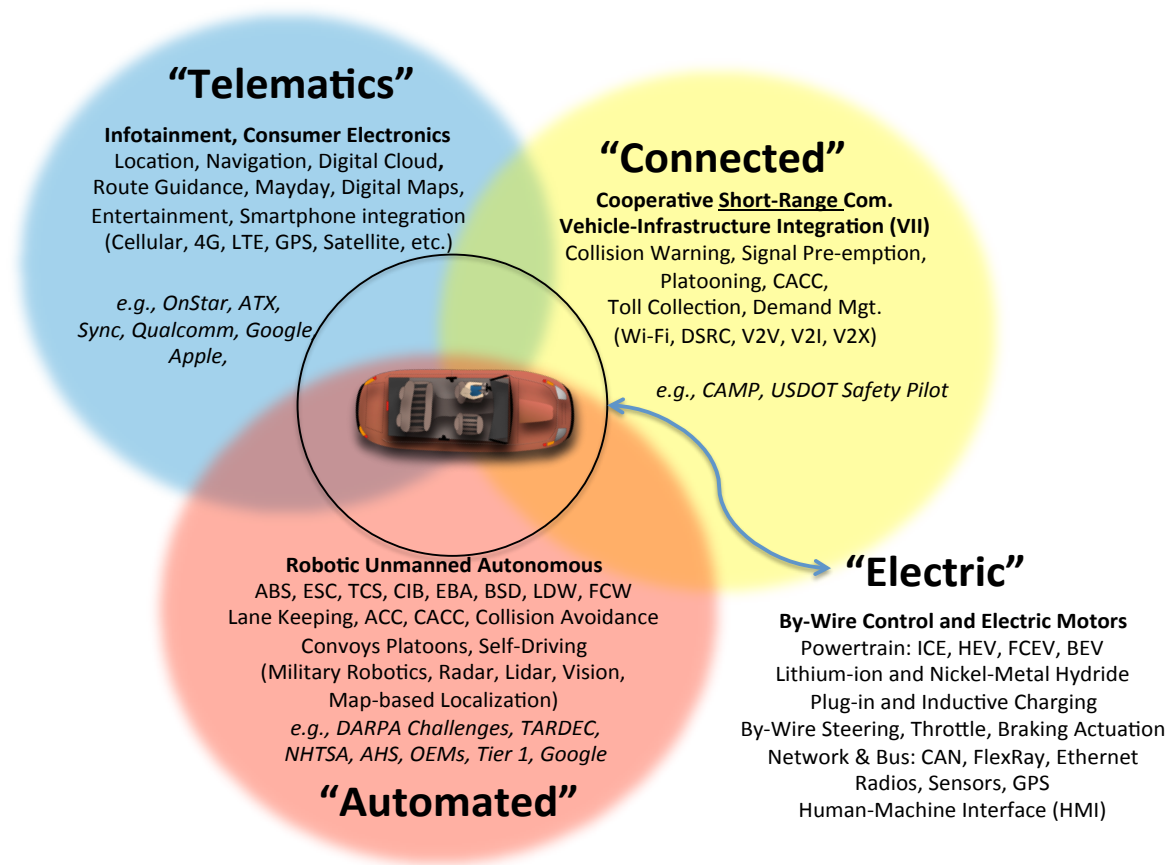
“Telematics”

Infotainment, Consumer Electronics
Location, Navigation, Digital Cloud,
Route Guidance, Mayday, Digital Maps,
Entertainment, Smartphone integration
(Cellular, 4G, LTE, GPS, Satellite, etc.)

e.g., OnStar, ATX, Sync, Qualcomm, Google Apple,

“Connected”

Cooperative Short-Range Com.
Vehicle-Infrastructure Integration (VII)
Collision Warning, Signal Pre-emption,
Platooning, CACC,
Toll Collection, Demand Mgt.
(Wi-Fi, DSRC, V2V, V2I, V2X)

e.g., CAMP, USDOT Safety Pilot

Robotic Unmanned Autonomous
ABS, ESC, TCS, CIB, EBA, BSD, LDW, FCW
Lane Keeping, ACC, CACC, Collision Avoidance
Convoys Platoons, Self-Driving
(Military Robotics, Radar, Lidar, Vision,
Map-based Localization)
e.g., DARPA Challenges, TARDEC,
NHTSA, AHS, OEMs, Tier 1, Google

“Automated”

“Electric”

By-Wire Control and Electric Motors
Powertrain: ICE, HEV, FCEV, BEV
Lithium-ion and Nickel-Metal Hydride
Plug-in and Inductive Charging
By-Wire Steering, Throttle, Braking Actuation
Network & Bus: CAN, FlexRay, Ethernet
Radios, Sensors, GPS
Human-Machine Interface (HMI)